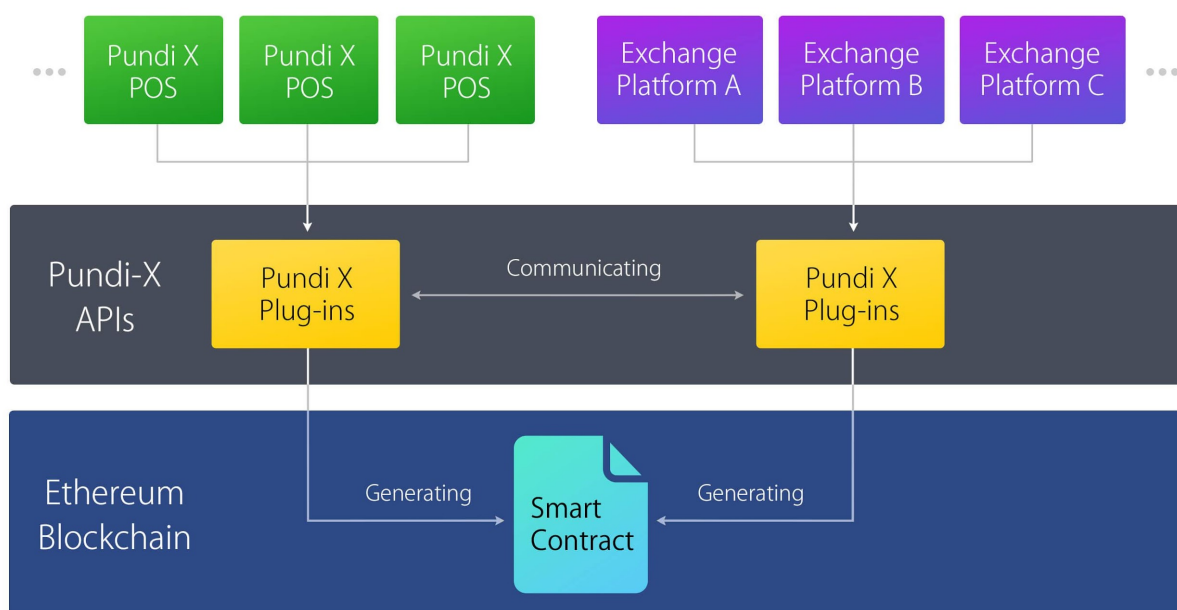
...

Pundi X POS

Pundi X POS

Pundi X POS

Exchange Platform A

Exchange Platform B

Exchange Platform C

...

Pundi-X APIs

Pundi X Plug-ins

Communicating

Pundi X Plug-ins

Ethereum Blockchain

Generating

Smart Contract

Generating